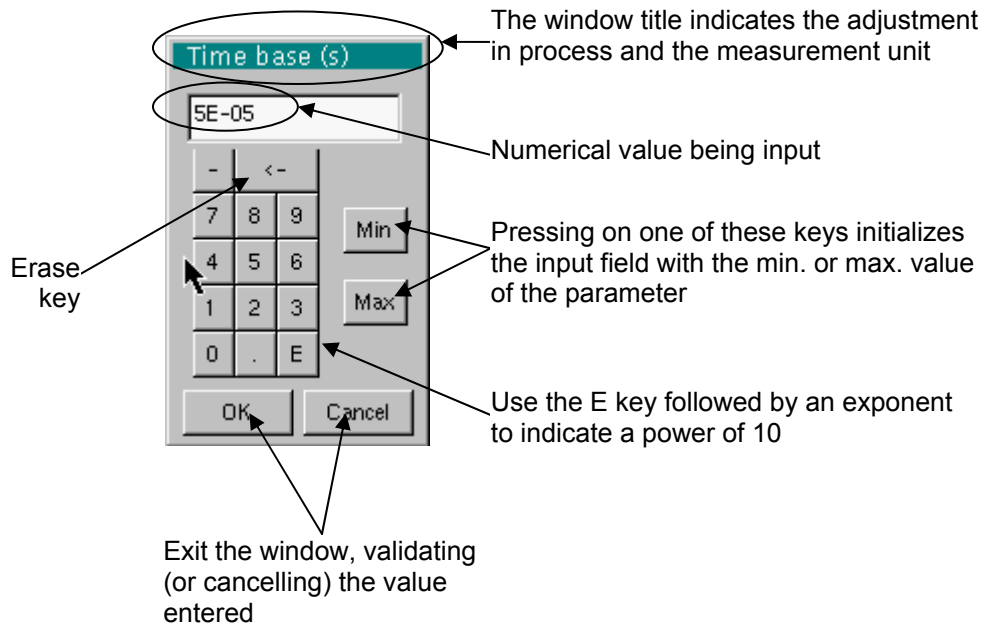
Time base (s)

5E-05

- <-

7 8 9

4 5 6

1 2 3

0 . E

Min

Max

OK Cancel

The window title indicates the adjustment in process and the measurement unit

Numerical value being input

Pressing on one of these keys initializes the input field with the min. or max. value of the parameter

Erase key

Use the E key followed by an exponent to indicate a power of 10

Exit the window, validating (or cancelling) the value entered